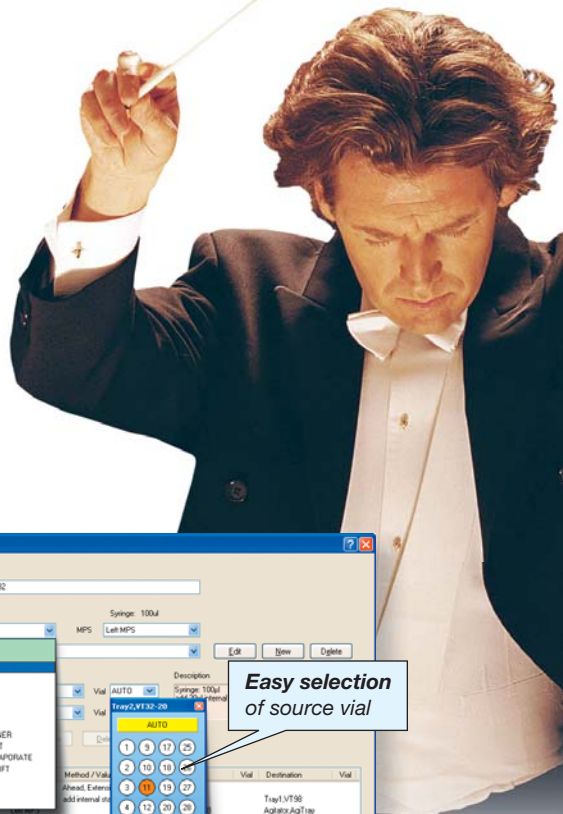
Syringe: 100ul

MPS Left MPS

Edit New Delete

Description

Vial AUTO

Syringe: 100µl

Vial

Tray2,VT32-20

AUTO

1 9 17 25

2 10 18

3 11 19 27

4 12 20 28

Easy selection of source vial

ER

APORATE

FT

Method / Value

Ahead, Extern

add internal st

Vial Destination Vial

Tray1,VT98

Agitator,AgiTray